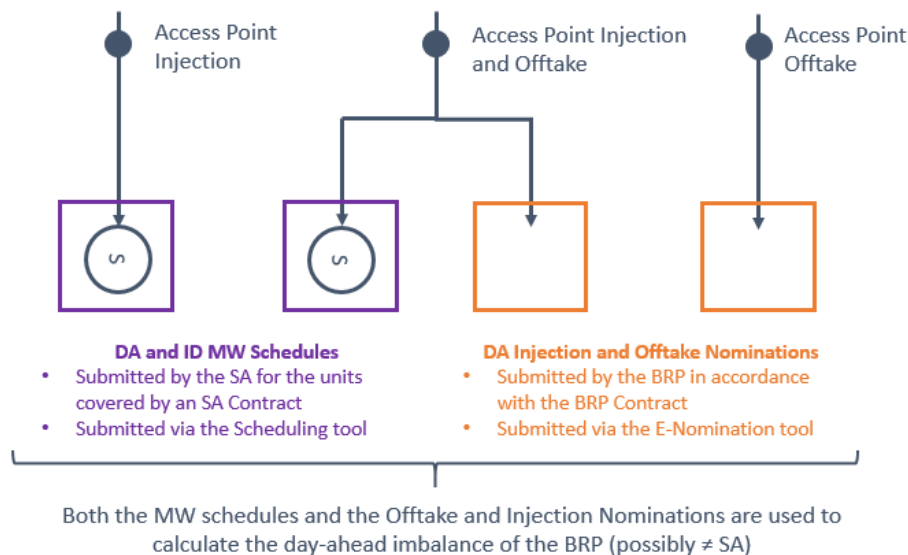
Access Point Injection

Access Point Injection and Offtake

Access Point Offtake

S

S

DA and ID MW Schedules
• Submitted by the SA for the units covered by an SA Contract
• Submitted via the Scheduling tool

DA Injection and Offtake Nominations
• Submitted by the BRP in accordance with the BRP Contract
• Submitted via the E-Nomination tool

Both the MW schedules and the Offtake and Injection Nominations are used to calculate the day-ahead imbalance of the BRP (possibly ≠ SA)